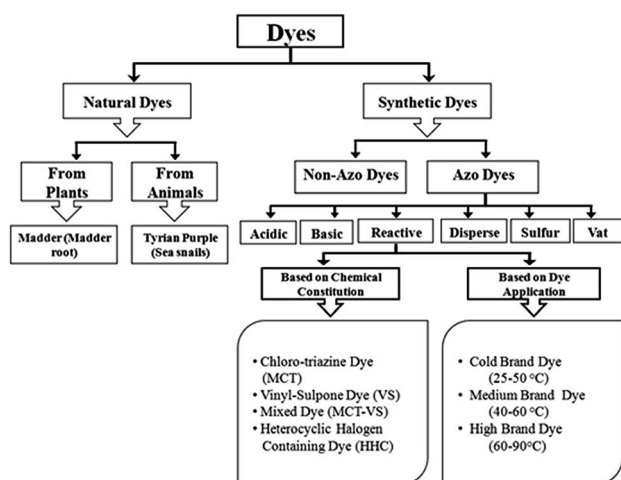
Dyes

Natural Dyes

Synthetic Dyes

From Plants

From Animals

Madder (Madder root)

Tyrian Purple (Sea snails)

Non-Azo Dyes

Azo Dyes

Acidic

Basic

Reactive

Disperse

Sulfur

Vat

Based on Chemical Constitution

Based on Dye Application

• Chloro-triazine Dye (MCT)
• Vinyl-Sulpone Dye (VS)
• Mixed Dye (MCT-VS)
• Heterocyclic Halogen Containing Dye (HHC)

• Cold Brand Dye (25-50 °C)
• Medium Brand Dye (40-60 °C)
• High Brand Dye (60-90°C)